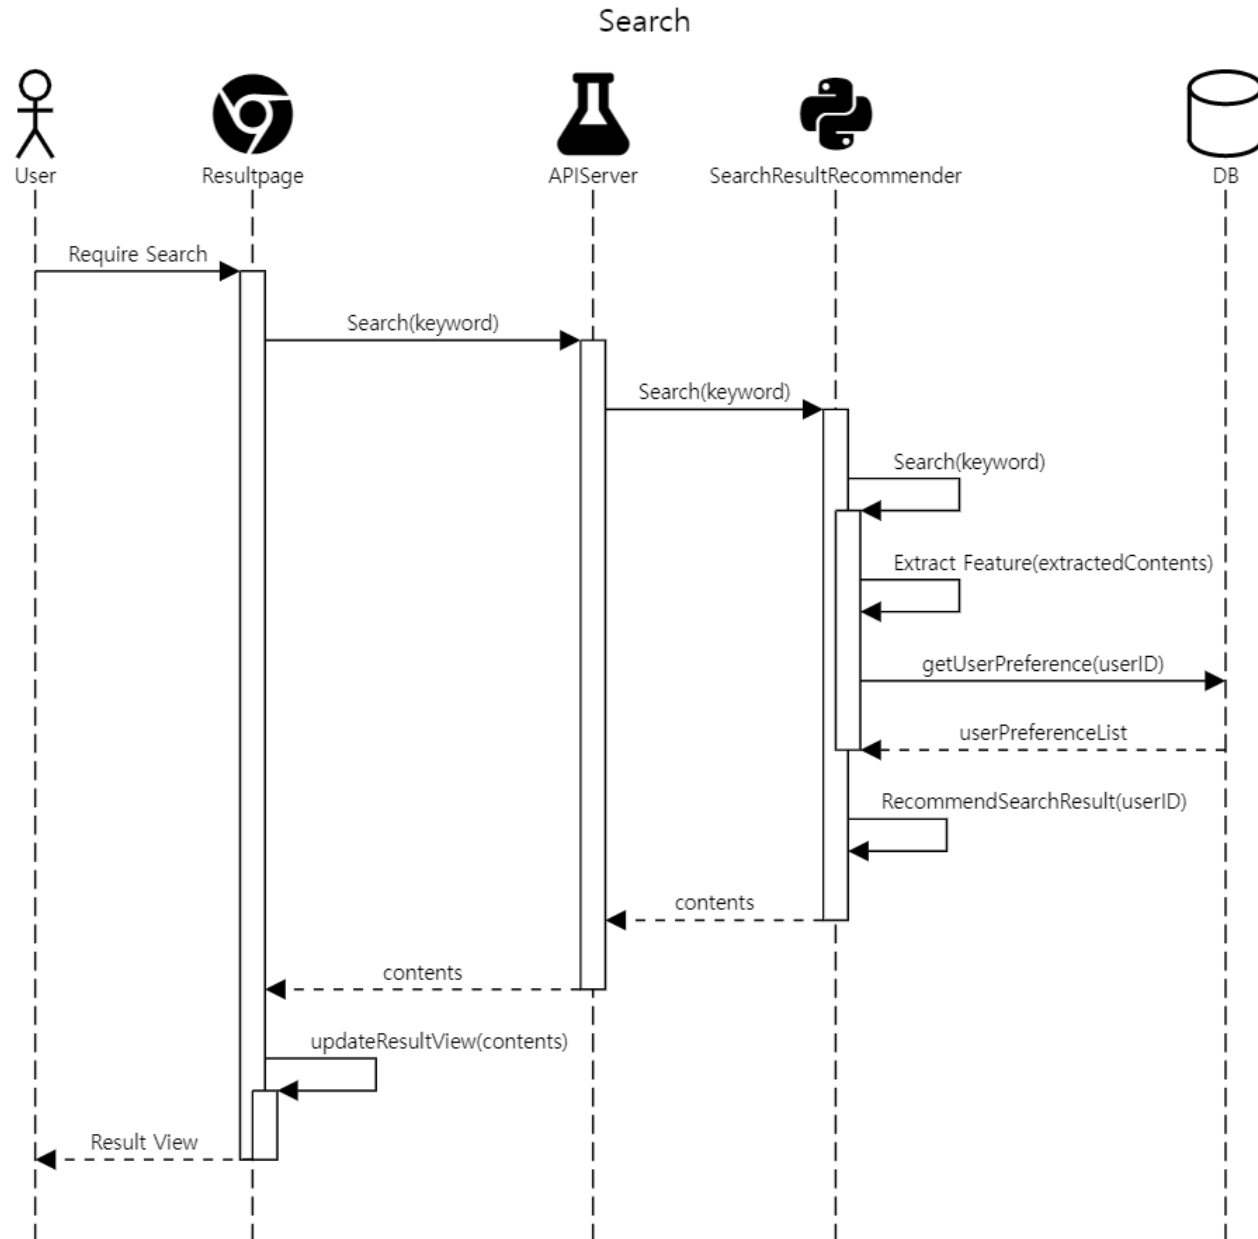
Search

User

Resultpage

APIServer

SearchResultRecommender

DB

Require Search

Search(keyword)

Search(keyword)

Search(keyword)

Extract Feature(extractedContents)

getUserPreference(userID)

userPreferenceList

RecommendSearchResult(userID)

contents

contents

updateResultView(contents)

Result View